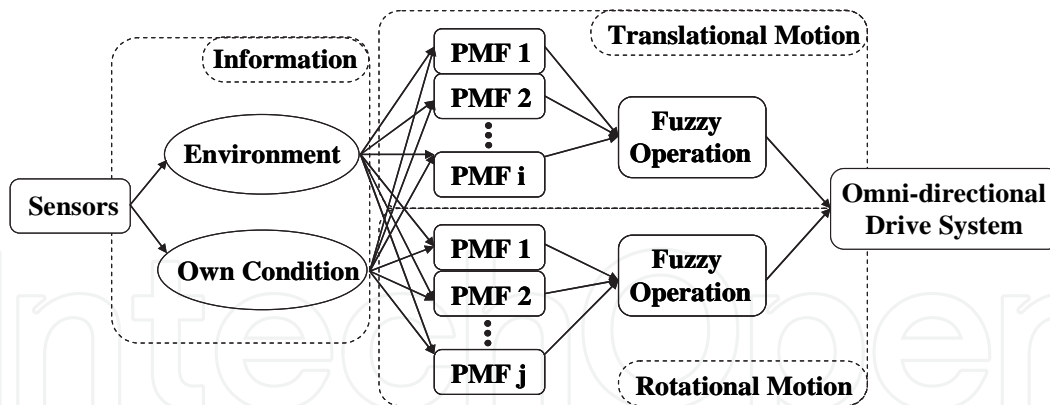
Information

Translational Motion

Sensors

Environment

Own Condition

PMF 1

PMF 2

PMF i

PMF 1

PMF 2

PMF j

Fuzzy Operation

Fuzzy Operation

Omni-directional Drive System

Rotational Motion

IntechOpen